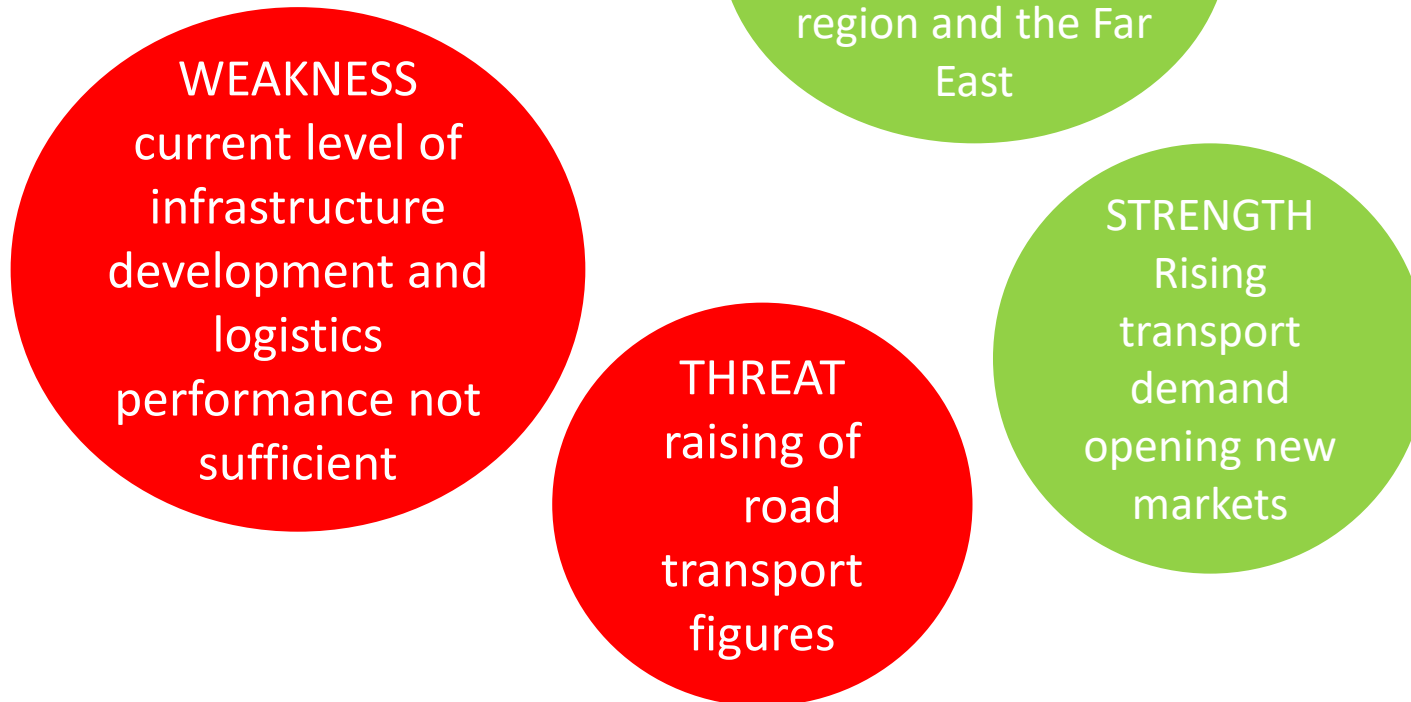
region and the Far East

WEAKNESS current level of infrastructure development and logistics performance not sufficient

STRENGTH Rising transport demand opening new markets

THREAT raising of road transport figures